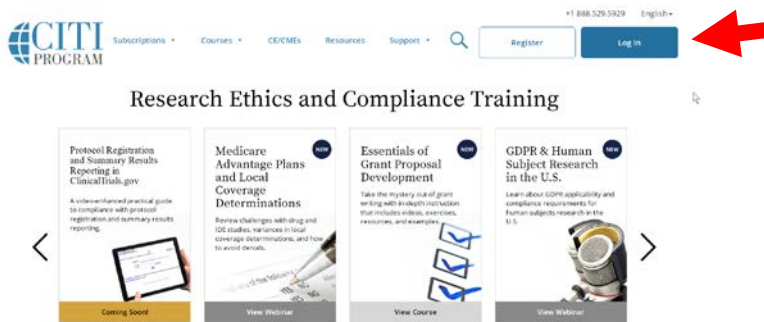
+1 888.529.5929 English

CITI PROGRAM

Subscriptions Courses CE/CMEs Resources Support

Register

Log In

Research Ethics and Compliance Training

Protocol Registration and Summary Results Reporting in ClinicalTrials.gov

A video-enhanced practical guide to compliance with protocol registration and summary results reporting.

Coming Soon!

NEW

Medicare Advantage Plans and Local Coverage Determinations

Review challenges with drug and IDE studies, variances in local coverage determinations, and how to avoid denials.

View Webinar

NEW

Essentials of Grant Proposal Development

Take the mystery out of grant writing with in-depth instruction that includes videos, exercises, resources, and examples.

View Course

NEW

GDPR & Human Subject Research in the U.S.

Learn about GDPR applicability and compliance requirements for human subjects research in the U.S.

View Webinar